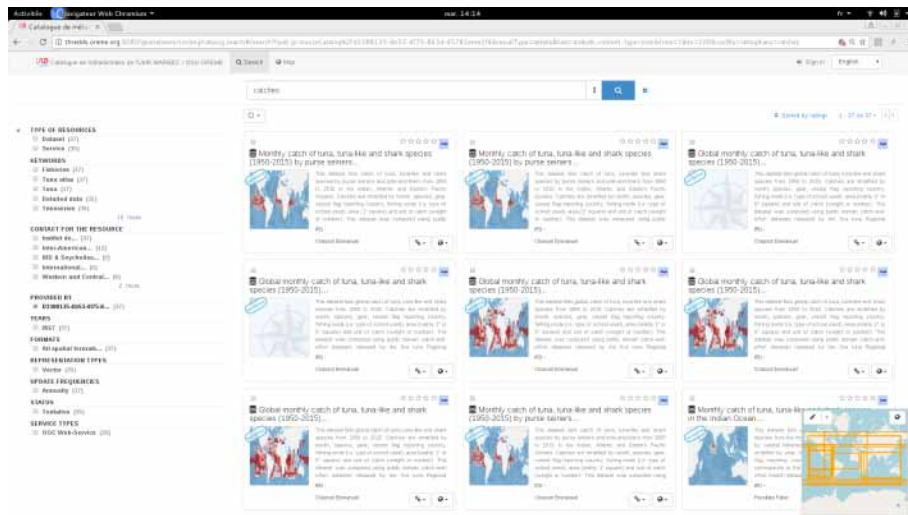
Activités Navigateur Web Chromium ▾ mar. 14:14

Catalogue de méta... ×

Catalogue en métadonnées de l'UMR MARBEC / IRD OREME Q Search Map

Sign in English

catches

Sort by ratings 1 - 27 on 37

TYPE OF RESOURCES
Dataset (37)
Service (29)
KEYWORDS
Fisheries (37)
Tuna atlas (37)
Tuna (37)
Detailed data (35)
Tunaatlas (35)
14 more
CONTACT FOR THE RESOURCE
Institut de... (37)
Inter-American... (8)
IRD & Seychelles... (8)
International... (8)
Western and Central... (8)
2 more
PROVIDED BY
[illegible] (37)
YEARS
2017 (37)
FORMATS
All spatial formats... (35)
REPRESENTATION TYPES
Vector (35)
UPDATE FREQUENCIES
Annually (37)
STATUS
Tentative (35)
SERVICE TYPES
OGC Web Service (29)

Monthly catch of tuna, tuna-like and shark species (1950-2015) by purse seiners...

Monthly catch of tuna, tuna-like and shark species (1950-2015) by purse seiners...

Global monthly catch of tuna, tuna-like and shark species (1950-2015)...

Global monthly catch of tuna, tuna-like and shark species (1950-2015)...

Global monthly catch of tuna, tuna-like and shark species (1950-2015)...

Global monthly catch of tuna, tuna-like and shark species (1950-2015)...

Global monthly catch of tuna, tuna-like and shark species (1950-2015)...

Monthly catch of tuna, tuna-like and shark species (1950-2015) by purse seiners...

Monthly catch of tuna, tuna-like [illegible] in the Indian Ocean...